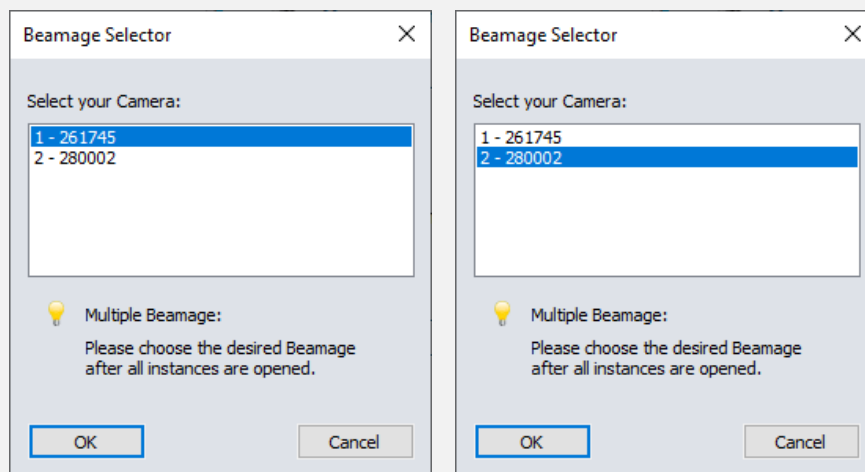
Beamage Selector

Select your Camera:

1 - 261745
2 - 280002

Multiple Beamage:

Please choose the desired Beamage after all instances are opened.

OK

Cancel

Beamage Selector

Select your Camera:

1 - 261745
2 - 280002

Multiple Beamage:

Please choose the desired Beamage after all instances are opened.

OK

Cancel